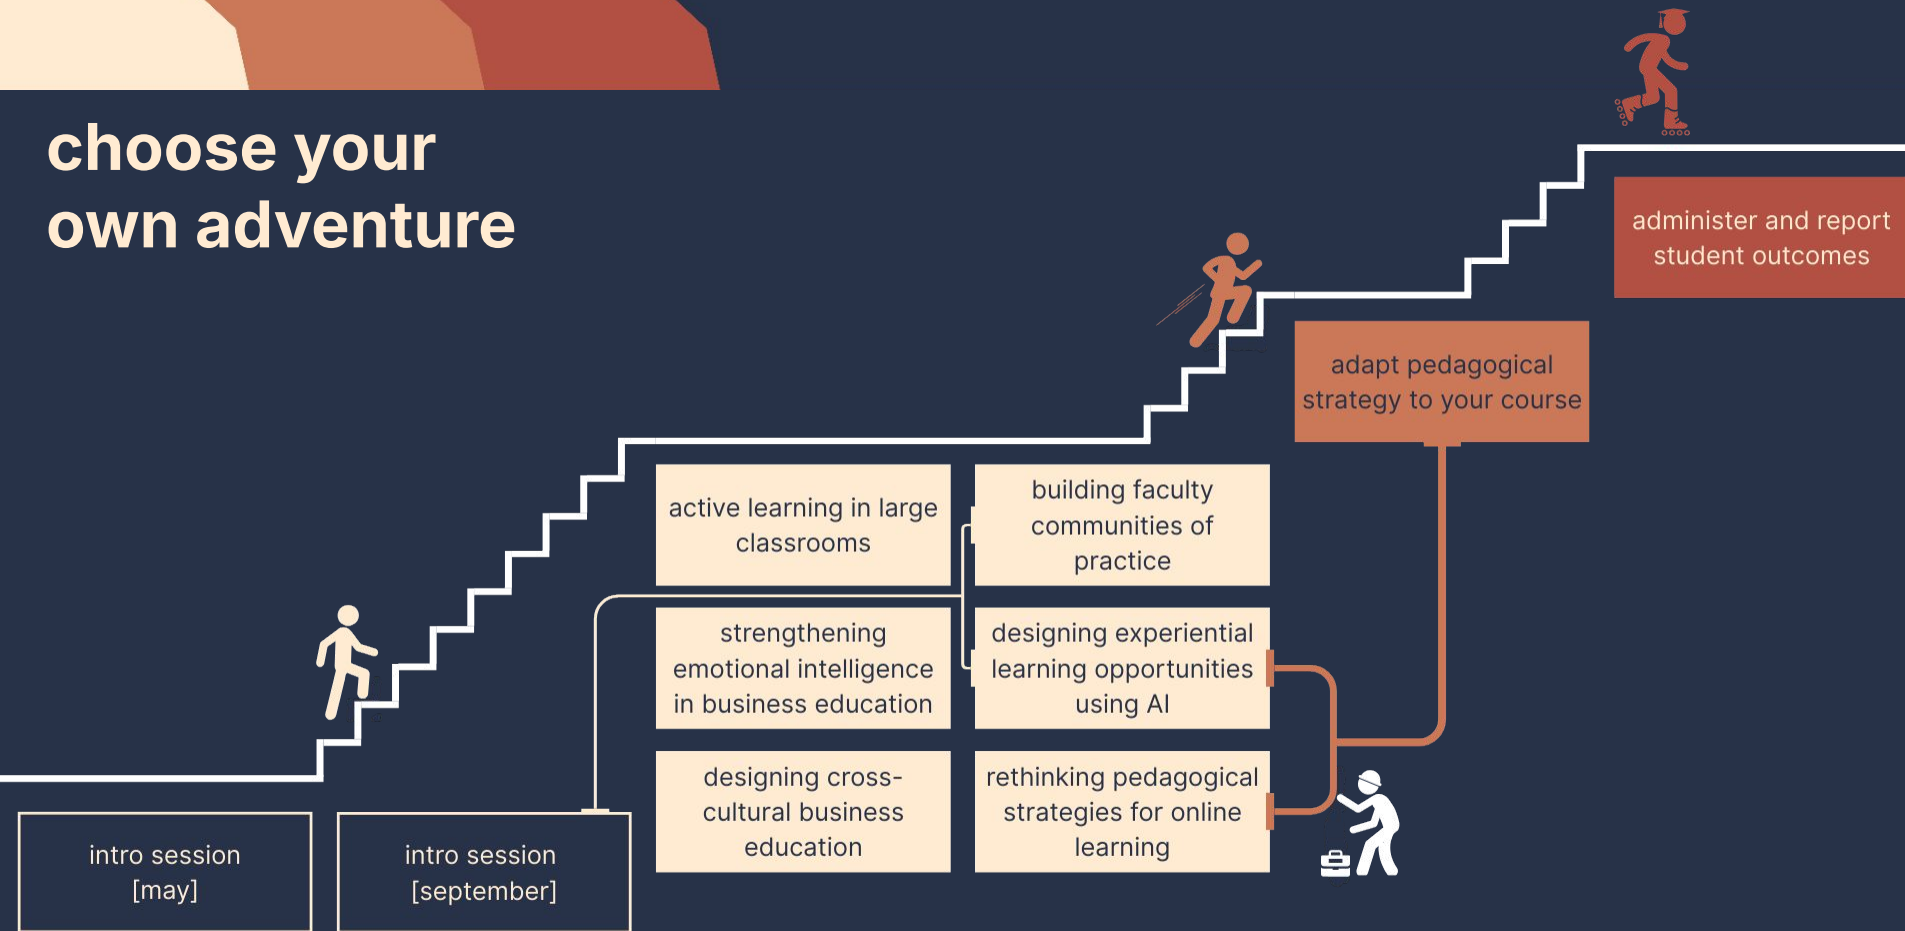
choose your own adventure

administer and report student outcomes

adapt pedagogical strategy to your course

active learning in large classrooms

building faculty communities of practice

strengthening emotional intelligence in business education

designing experiential learning opportunities using AI

designing cross-cultural business education

rethinking pedagogical strategies for online learning

intro session [may]

intro session [september]